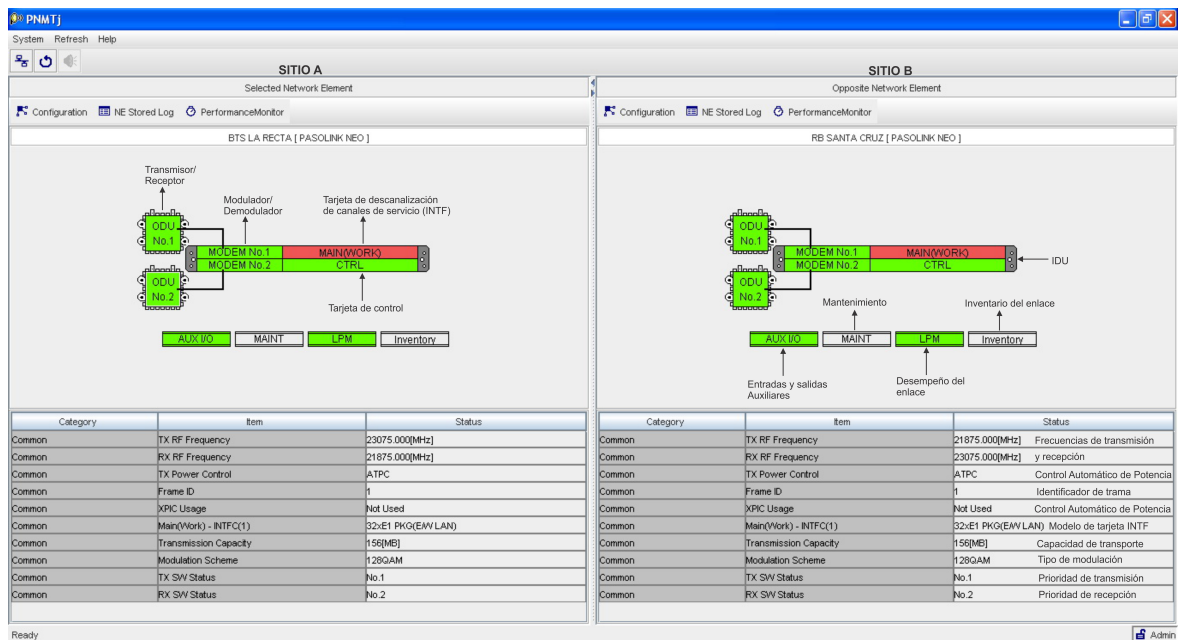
PNMTj

System Refresh Help

SITIO A

Selected Network Element

Configuration NE Stored Log PerformanceMonitor

BTS LA RECTA [ PASOLINK NEO ]

Transmisor/ Receptor

Modulador/ Demodulador

Tarjeta de descanalización de canales de servicio (INTF)

ODU No.1

MODEM No.1

MAIN(WORK)

MODEM No.2

CTRL

ODU No.2

Tarjeta de control

AUX I/O MAINT LPM Inventory

| Category | Item | Status |
|---|---|---|
| Common | TX RF Frequency | 23075.000[MHz] |
| Common | RX RF Frequency | 21875.000[MHz] |
| Common | TX Power Control | ATPC |
| Common | Frame ID | 1 |
| Common | XPIC Usage | Not Used |
| Common | Main(Work) - INTFC(1) | 32xE1 PKG(E/W LAN) |
| Common | Transmission Capacity | 156[MB] |
| Common | Modulation Scheme | 128QAM |
| Common | TX SW Status | No.1 |
| Common | RX SW Status | No.2 |

SITIO B

Opposite Network Element

Configuration NE Stored Log PerformanceMonitor

RB SANTA CRUZ [ PASOLINK NEO ]

ODU No.1

MODEM No.1

MAIN(WORK)

MODEM No.2

CTRL

IDU

ODU No.2

Mantenimiento

Inventario del enlace

AUX I/O MAINT LPM Inventory

Entradas y salidas Auxiliares

Desempeño del enlace

| Category | Item | Status |
|---|---|---|
| Common | TX RF Frequency | 21875.000[MHz] Frecuencias de transmisión |
| Common | RX RF Frequency | 23075.000[MHz] y recepción |
| Common | TX Power Control | ATPC Control Automático de Potencia |
| Common | Frame ID | 1 Identificador de trama |
| Common | XPIC Usage | Not Used Control Automático de Potencia |
| Common | Main(Work) - INTFC(1) | 32xE1 PKG(E/W LAN) Modelo de tarjeta INTF |
| Common | Transmission Capacity | 156[MB] Capacidad de transporte |
| Common | Modulation Scheme | 128QAM Tipo de modulación |
| Common | TX SW Status | No.1 Prioridad de transmisión |
| Common | RX SW Status | No.2 Prioridad de recepción |

Ready

Admin